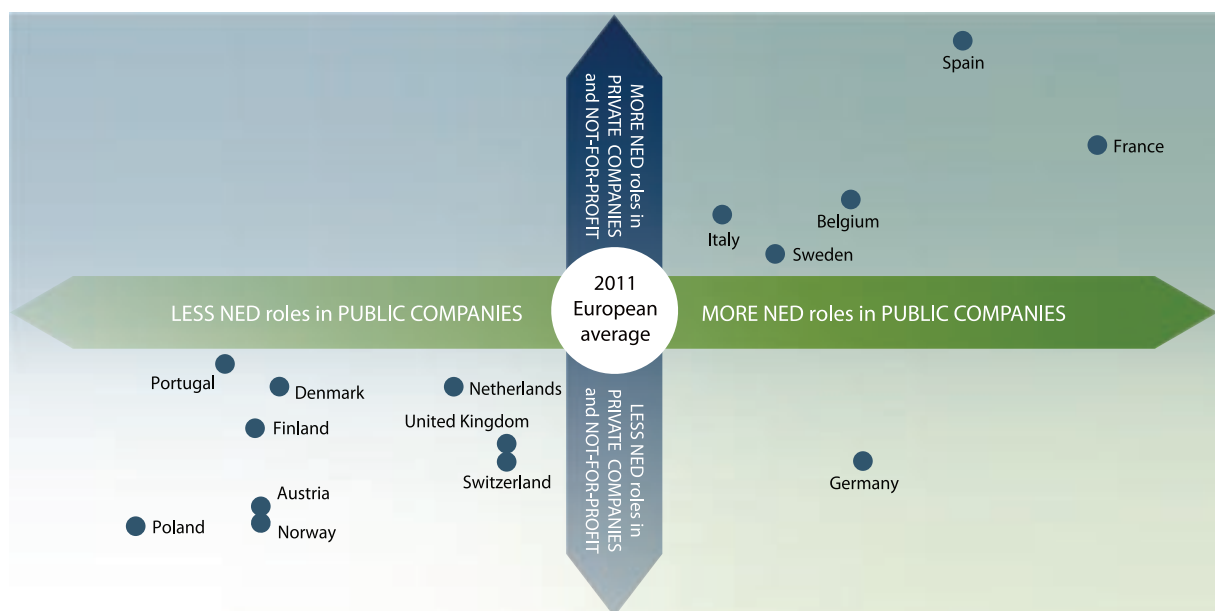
MORE NED roles in PRIVATE COMPANIES and NOT-FOR-PROFIT

Spain

France

Belgium

Italy

Sweden

LESS NED roles in PUBLIC COMPANIES

2011 European average

MORE NED roles in PUBLIC COMPANIES

Portugal

Denmark

Netherlands

Finland

United Kingdom

Switzerland

LESS NED roles in PRIVATE COMPANIES and NOT-FOR-PROFIT

Germany

Austria

Poland

Norway